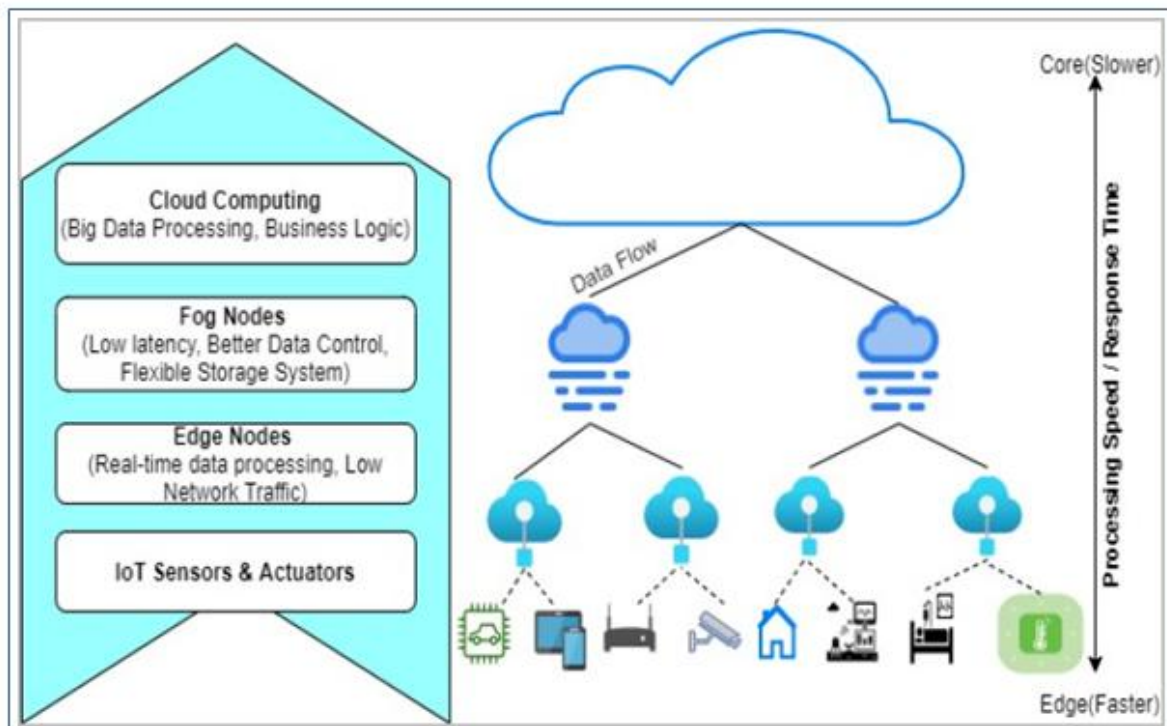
Cloud Computing
(Big Data Processing, Business Logic)

Fog Nodes
(Low latency, Better Data Control, Flexible Storage System)

Edge Nodes
(Real-time data processing, Low Network Traffic)

IoT Sensors & Actuators

Data Flow

Core(Slower)

Processing Speed / Response Time

Edge(Faster)